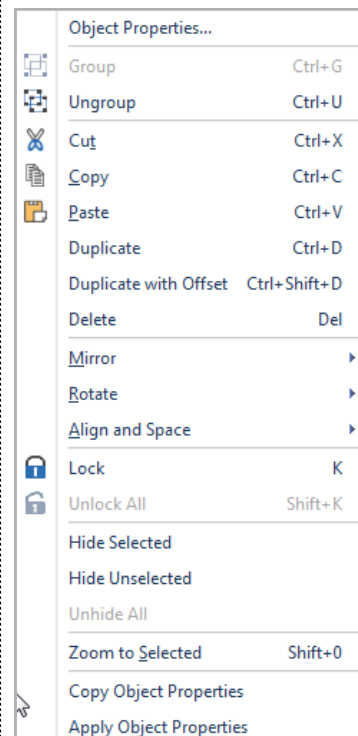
Object Properties...

Group Ctrl+G
Ungroup Ctrl+U

Cut Ctrl+X
Copy Ctrl+C
Paste Ctrl+V
Duplicate Ctrl+D
Duplicate with Offset Ctrl+Shift+D
Delete Del

Mirror
Rotate
Align and Space

Lock K
Unlock All Shift+K

Hide Selected
Hide Unselected
Unhide All

Zoom to Selected Shift+0

Copy Object Properties
Apply Object Properties